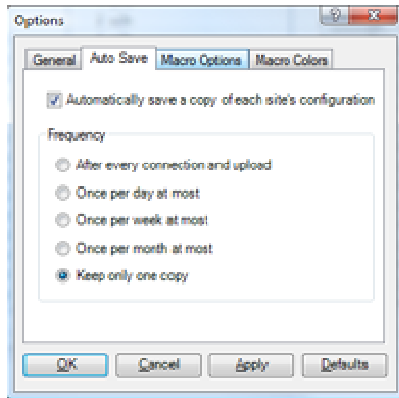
Options

?

General | Auto Save | Macro Options | Macro Colors

Automatically save a copy of each site's configuration

Frequency

After every connection and upload

Once per day at most

Once per week at most

Once per month at most

Keep only one copy

OK | Cancel | Apply | Defaults